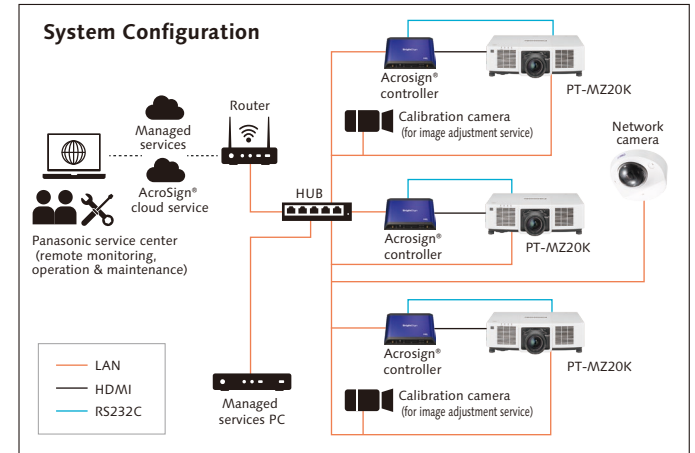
System Configuration

Acrosign® controller

PT-MZ20K

Calibration camera
(for image adjustment service)

Router

Managed services

AcroSign® cloud service

Panasonic service center
(remote monitoring, operation & maintenance)

Network camera

HUB

Acrosign® controller

PT-MZ20K

Acrosign® controller

PT-MZ20K

Calibration camera
(for image adjustment service)

LAN
HDMI
RS232C

Managed services PC